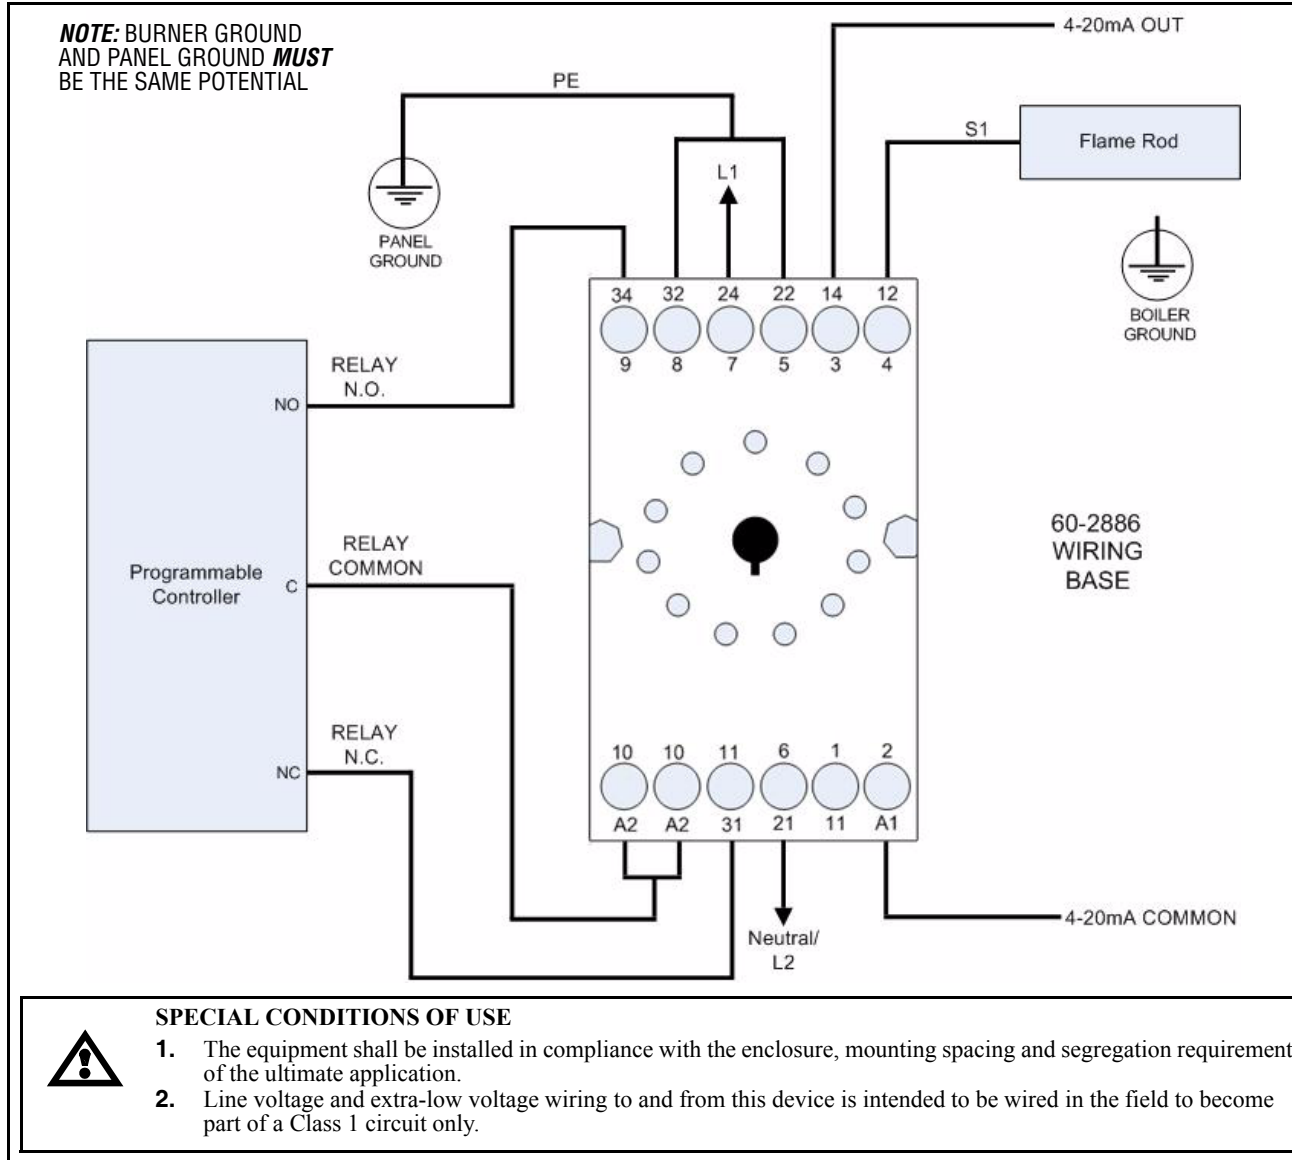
***NOTE:*** BURNER GROUND AND PANEL GROUND ***MUST*** BE THE SAME POTENTIAL

PE

4-20mA OUT

S1

Flame Rod

L1

PANEL GROUND

BOILER GROUND

34 32 24 22 14 12

9 8 7 5 3 4

Programmable Controller

NO

RELAY N.O.

C

RELAY COMMON

NC

RELAY N.C.

60-2886 WIRING BASE

10 10 11 6 1 2

A2 A2 31 21 11 A1

Neutral/ L2

4-20mA COMMON

**SPECIAL CONDITIONS OF USE**

**1.** The equipment shall be installed in compliance with the enclosure, mounting spacing and segregation requirement of the ultimate application.

**2.** Line voltage and extra-low voltage wiring to and from this device is intended to be wired in the field to become part of a Class 1 circuit only.